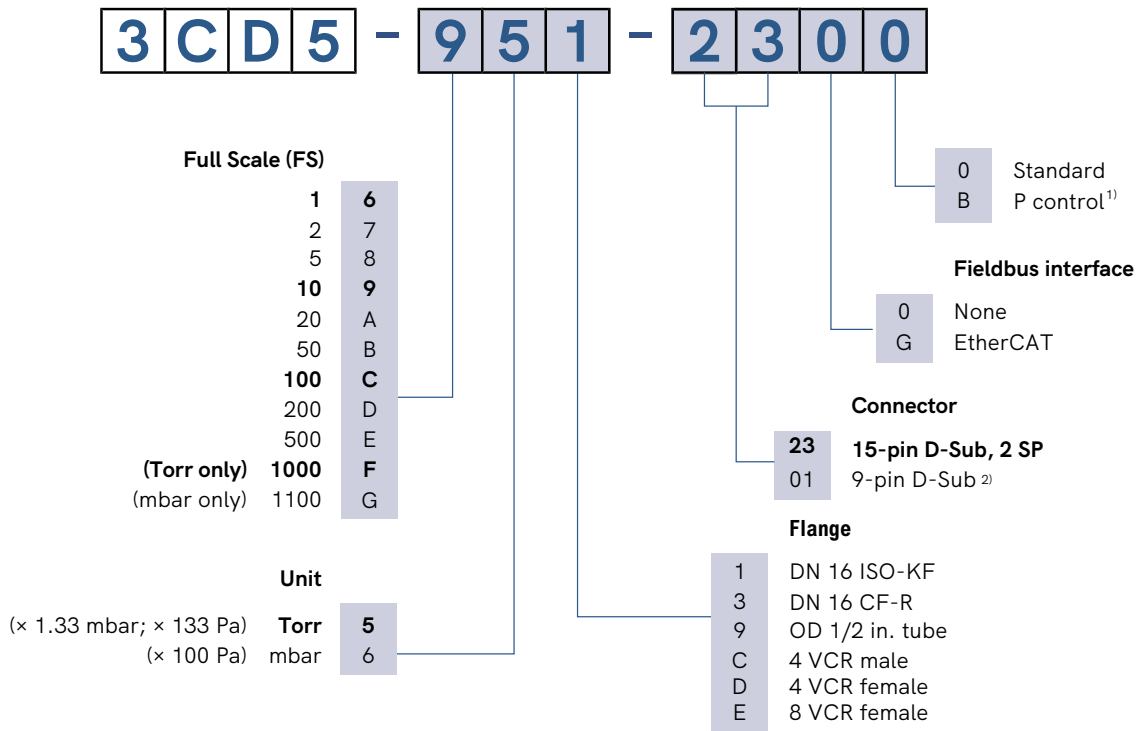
3CD5 - 951 - 2300

0 Standard
B P control$^{1)}$

Fieldbus interface
0 None
G EtherCAT

Connector
23 15-pin D-Sub, 2 SP
01 9-pin D-Sub $^{2)}$

Flange
1 DN 16 ISO-KF
3 DN 16 CF-R
9 OD 1/2 in. tube
C 4 VCR male
D 4 VCR female
E 8 VCR female

Full Scale (FS)
1 6
2 7
5 8
10 9
20 A
50 B
100 C
200 D
500 E
(Torr only) 1000 F
(mbar only) 1100 G

Unit
(× 1.33 mbar; × 133 Pa) Torr 5
(× 100 Pa) mbar 6